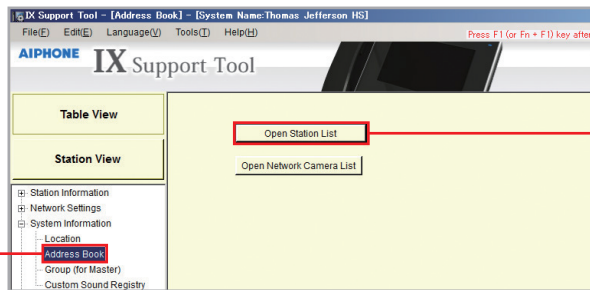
IX Support Tool - [Address Book] - [System Name:Thomas Jefferson HS]
File(F) Edit(E) Language(V) Tools(T) Help(H)
Press F1 (or Fn + F1) key after
AIPHONE IX Support Tool

Table View
Station View

Station Information
Network Settings
System Information
Location
Address Book
Group (for Master)
Custom Sound Registry

Open Station List
Open Network Camera List